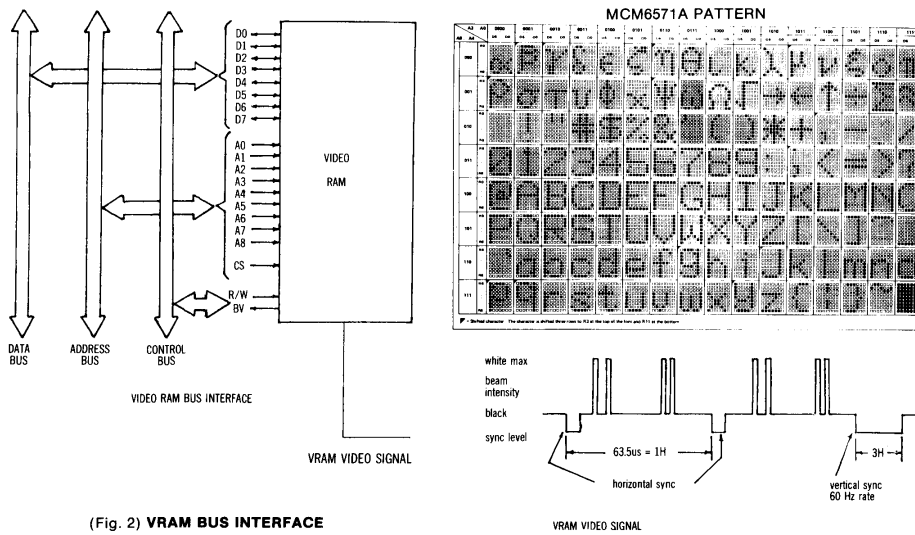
D0
D1
D2
D3
D4
D5
D6
D7

A0
A1
A2
A3
A4
A5
A6
A7
A8

CS

R/W
BV

VIDEO
RAM

DATA BUS
ADDRESS BUS
CONTROL BUS

VIDEO RAM BUS INTERFACE

VRAM VIDEO SIGNAL

(Fig. 2) VRAM BUS INTERFACE

MCM6571A PATTERN

| A3 A2 | 0000 | 0001 | 0010 | 0011 | 0100 | 0101 | 0110 | 0111 | 1000 | 1001 | 1010 | 1011 | 1100 | 1101 | 1110 |
|---|---|---|---|---|---|---|---|---|---|---|---|---|---|---|---|
| 000 | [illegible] | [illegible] | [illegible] | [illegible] | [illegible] | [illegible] | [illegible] | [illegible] | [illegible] | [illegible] | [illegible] | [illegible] | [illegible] | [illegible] | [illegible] |
| 001 | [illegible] | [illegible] | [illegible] | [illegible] | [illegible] | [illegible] | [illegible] | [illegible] | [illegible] | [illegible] | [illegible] | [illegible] | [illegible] | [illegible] | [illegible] |
| 010 | | ! | " | # | $ | % | & | ' | ( | ) | * | + | , | - | . |
| 011 | 0 | 1 | 2 | 3 | 4 | 5 | 6 | 7 | 8 | 9 | : | ; | < | = | > |
| 100 | @ | A | B | C | D | E | F | G | H | I | J | K | L | M | N |
| 101 | P | Q | R | S | T | U | V | W | X | Y | Z | [ | \ | ] | ^ |
| 110 | ` | a | b | c | d | e | f | g | h | i | j | k | l | m | n |
| 111 | p | q | r | s | t | u | v | w | x | y | z | { | ¦ | } | ~ |

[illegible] Shifted character The character is shifted three rows to R3 at the top of the form and R11 at the bottom

white max
beam intensity
black
sync level
63.5us = 1H
horizontal sync
3H
vertical sync 60 Hz rate

VRAM VIDEO SIGNAL